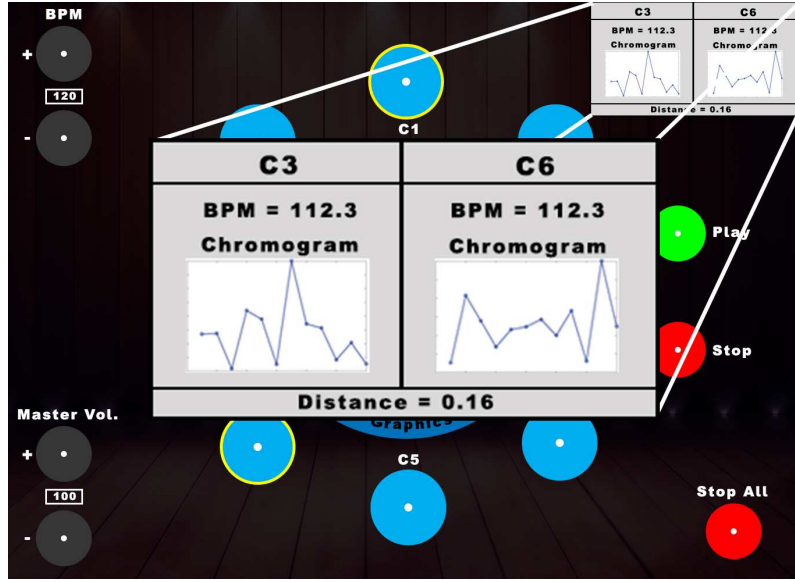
BPM

+

120

-

C1

| C3 | C6 |
|---|---|
| BPM = 112.3 Chromogram | BPM = 112.3 Chromogram |
| Distance = 0.16 | |

| C3 | C6 |
|---|---|
| BPM = 112.3 Chromogram | BPM = 112.3 Chromogram |
| Distance = 0.16 | |

Play

Stop

Master Vol.

+

100

-

Graphics

C5

Stop All